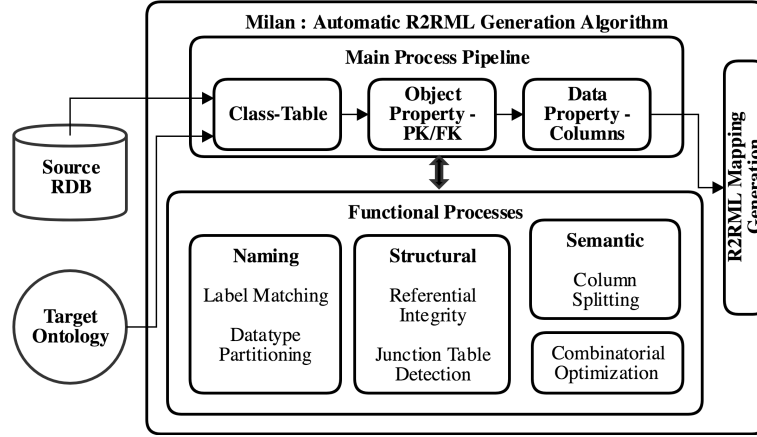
Milan : Automatic R2RML Generation Algorithm

Main Process Pipeline

Source RDB

Target Ontology

Class-Table

Object Property - PK/FK

Data Property - Columns

R2RML Mapping Generation

Functional Processes

Naming

Label Matching

Datatype Partitioning

Structural

Referential Integrity

Junction Table Detection

Semantic

Column Splitting

Combinatorial Optimization